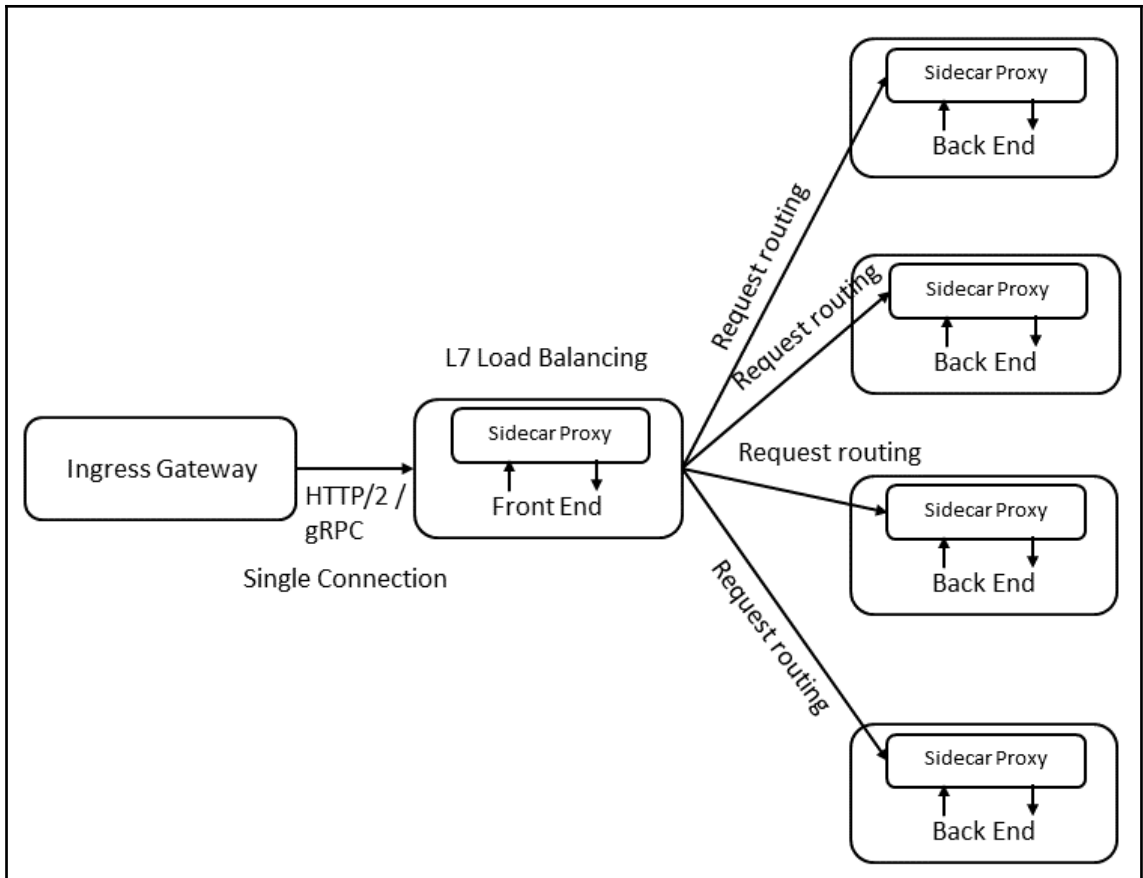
Sidecar Proxy
Back End

Request routing

Sidecar Proxy
Back End

Request routing

L7 Load Balancing

Ingress Gateway

HTTP/2 / gRPC

Single Connection

Sidecar Proxy
Front End

Request routing

Sidecar Proxy
Back End

Request routing

Sidecar Proxy
Back End